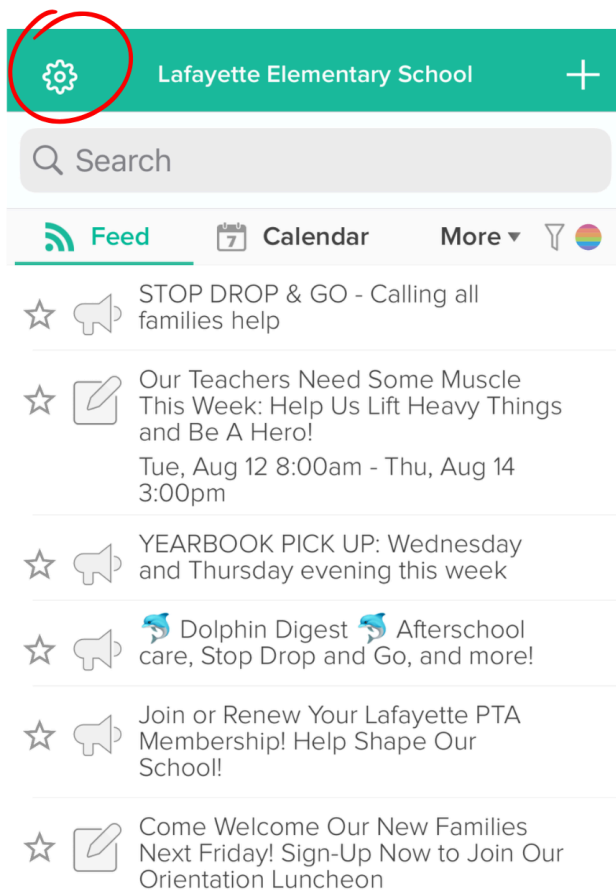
Lafayette Elementary School

+

Search

Feed

7 Calendar

More ▾

STOP DROP & GO - Calling all families help

Our Teachers Need Some Muscle This Week: Help Us Lift Heavy Things and Be A Hero!

Tue, Aug 12 8:00am - Thu, Aug 14 3:00pm

YEARBOOK PICK UP: Wednesday and Thursday evening this week

🐬 Dolphin Digest 🐬 Afterschool care, Stop Drop and Go, and more!

Join or Renew Your Lafayette PTA Membership! Help Shape Our School!

Come Welcome Our New Families Next Friday! Sign-Up Now to Join Our Orientation Luncheon